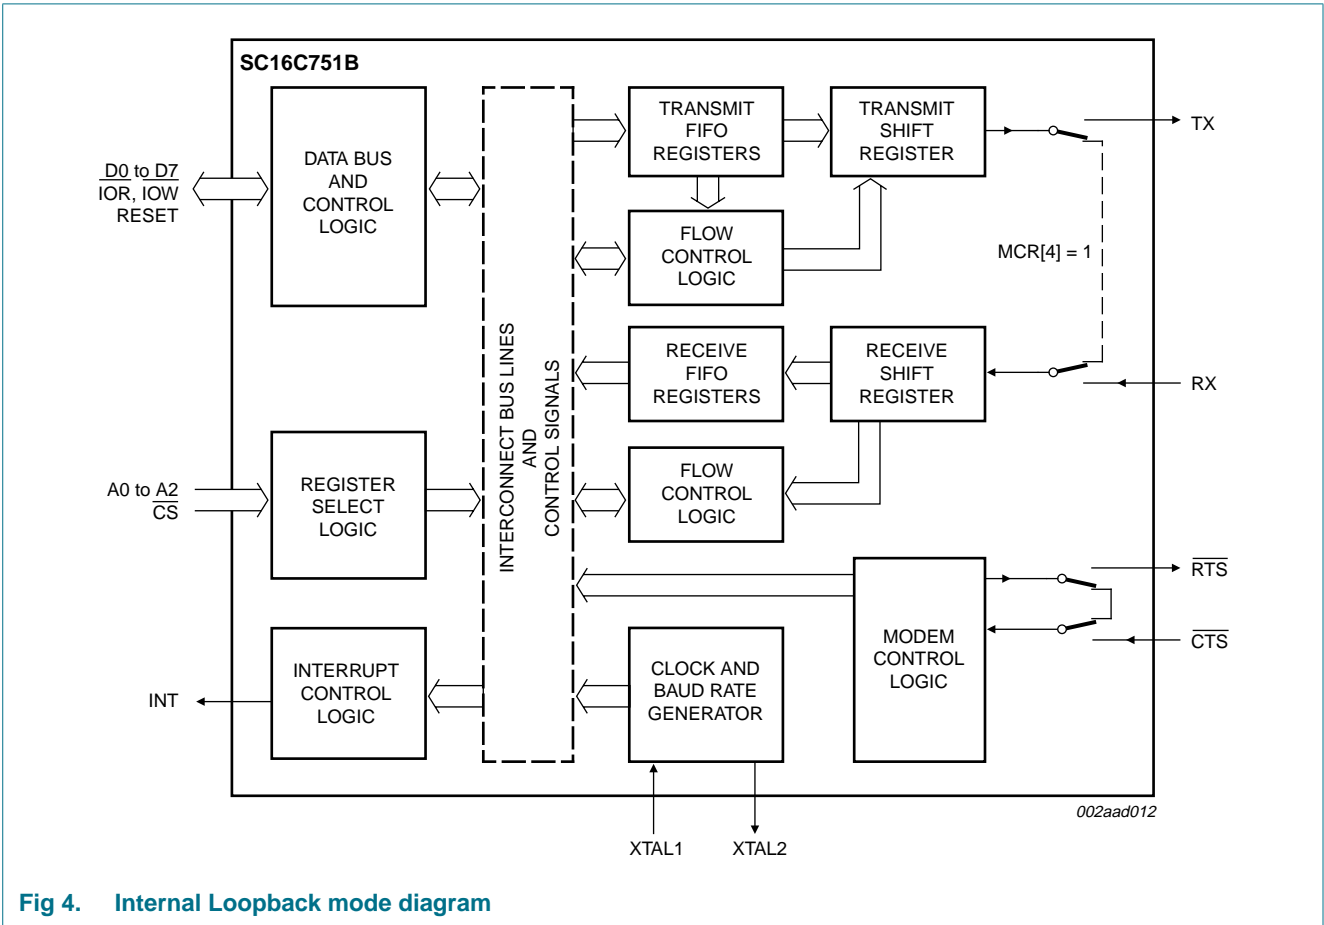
SC16C751B

D0 to D7
$\overline{IOR}$, $\overline{IOW}$
RESET

DATA BUS AND CONTROL LOGIC

INTERCONNECT BUS LINES AND CONTROL SIGNALS

TRANSMIT FIFO REGISTERS

TRANSMIT SHIFT REGISTER

TX

FLOW CONTROL LOGIC

MCR[4] = 1

RECEIVE FIFO REGISTERS

RECEIVE SHIFT REGISTER

RX

A0 to A2
$\overline{CS}$

REGISTER SELECT LOGIC

FLOW CONTROL LOGIC

$\overline{RTS}$

MODEM CONTROL LOGIC

$\overline{CTS}$

INT

INTERRUPT CONTROL LOGIC

CLOCK AND BAUD RATE GENERATOR

002aad012

XTAL1

XTAL2

Fig 4. Internal Loopback mode diagram